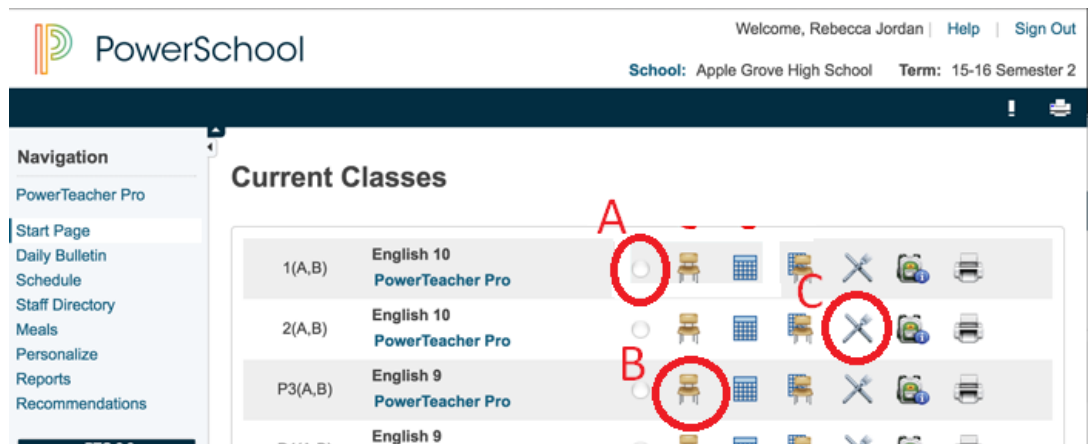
PowerSchool

Welcome, Rebecca Jordan | Help | Sign Out

School: Apple Grove High School Term: 15-16 Semester 2

Navigation

PowerTeacher Pro

Start Page
Daily Bulletin
Schedule
Staff Directory
Meals
Personalize
Reports
Recommendations

Current Classes

A

C

B

| | |
|---|---|
| 1(A,B) | English 10 PowerTeacher Pro |
| 2(A,B) | English 10 PowerTeacher Pro |
| P3(A,B) | English 9 PowerTeacher Pro |
| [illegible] | English 9 |